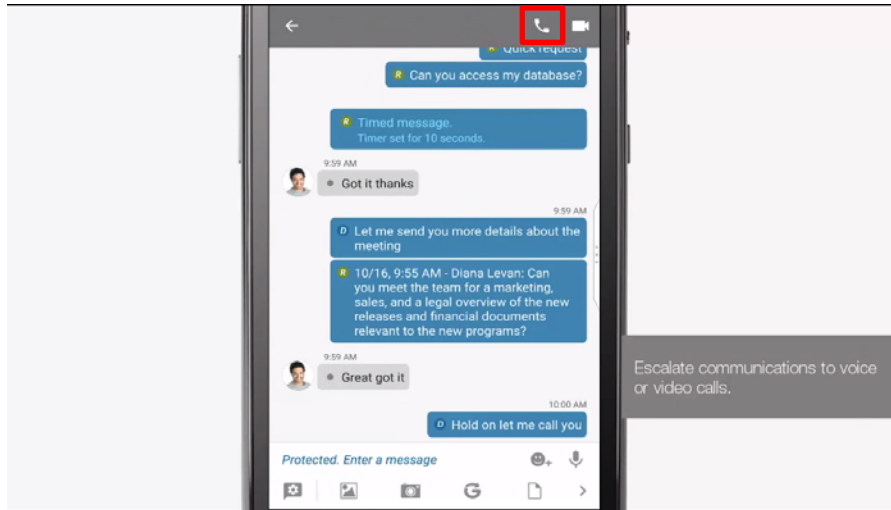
Quick request

R Can you access my database?

R Timed message.
Timer set for 10 seconds.

9:59 AM
Got it thanks

9:59 AM
D Let me send you more details about the meeting

R 10/16, 9:55 AM - Diana Levan: Can you meet the team for a marketing, sales, and a legal overview of the new releases and financial documents relevant to the new programs?

9:59 AM
Great got it

10:00 AM
D Hold on let me call you

Protected. Enter a message

G

Escalate communications to voice or video calls.